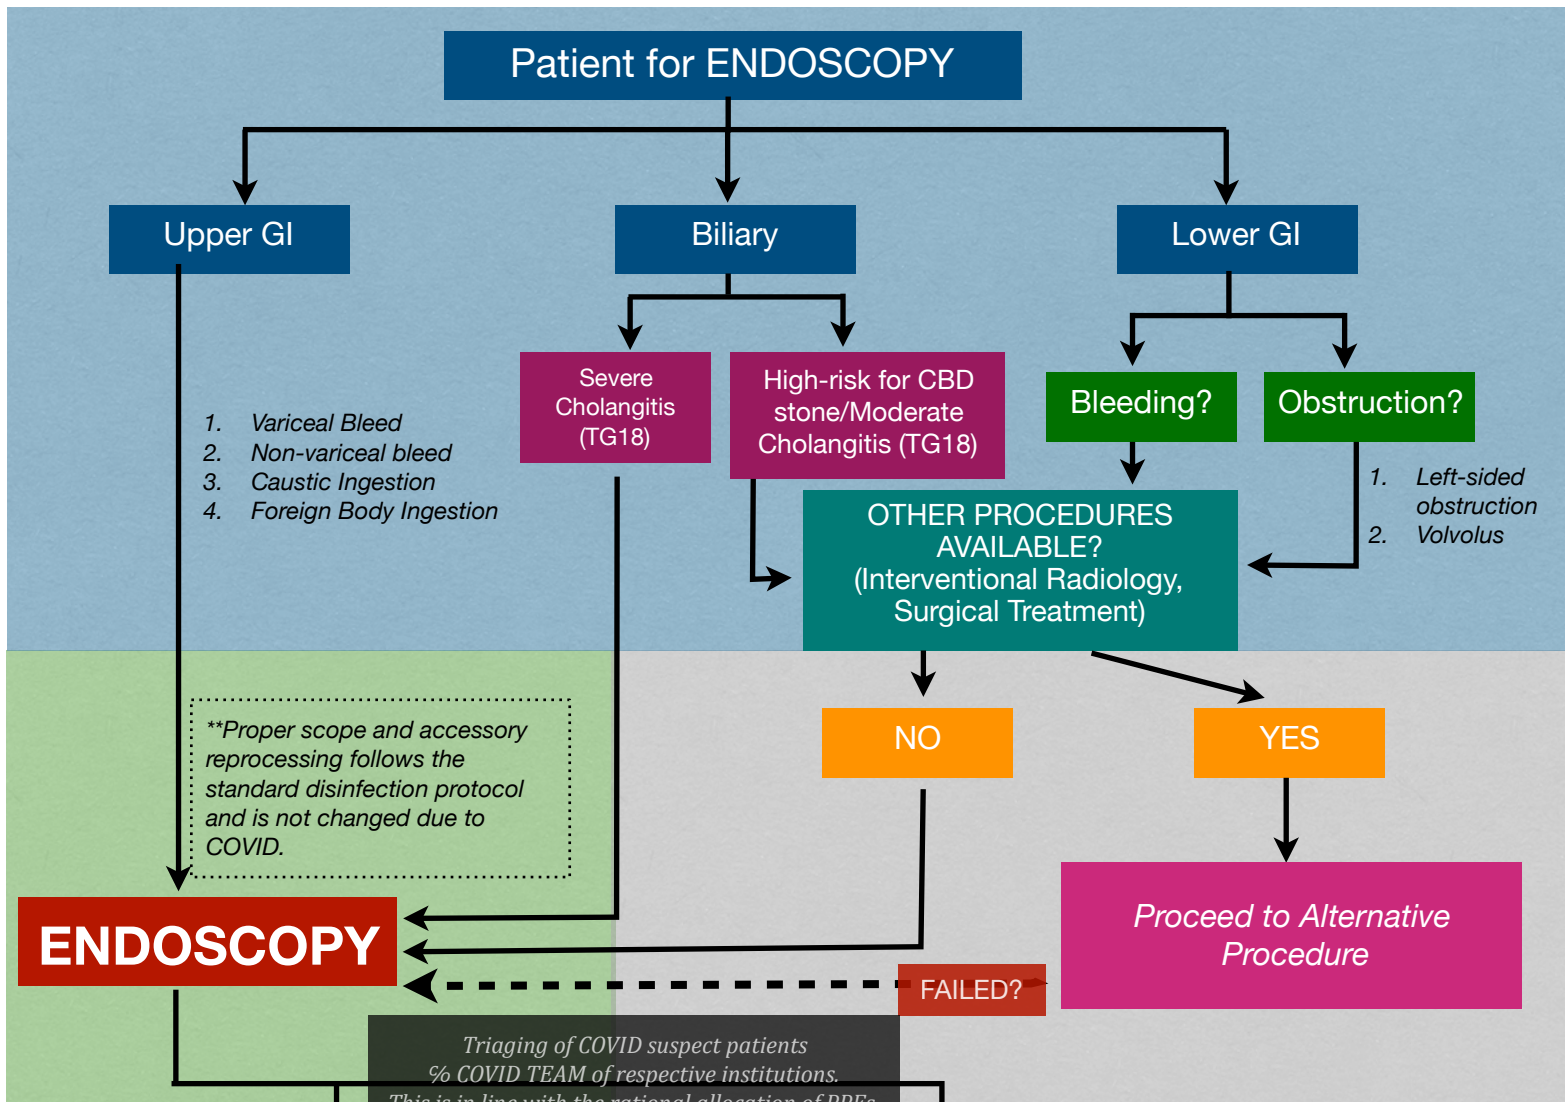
Patient for ENDOSCOPY

Upper GI

Biliary

Lower GI

Severe Cholangitis (TG18)

High-risk for CBD stone/Moderate Cholangitis (TG18)

Bleeding?

Obstruction?

1. Variceal Bleed
2. Non-variceal bleed
3. Caustic Ingestion
4. Foreign Body Ingestion

OTHER PROCEDURES AVAILABLE? (Interventional Radiology, Surgical Treatment)

1. Left-sided obstruction
2. Volvolus

**Proper scope and accessory reprocessing follows the standard disinfection protocol and is not changed due to COVID.

NO

YES

Proceed to Alternative Procedure

ENDOSCOPY

FAILED?

Triaging of COVID suspect patients
% COVID TEAM of respective institutions.
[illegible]